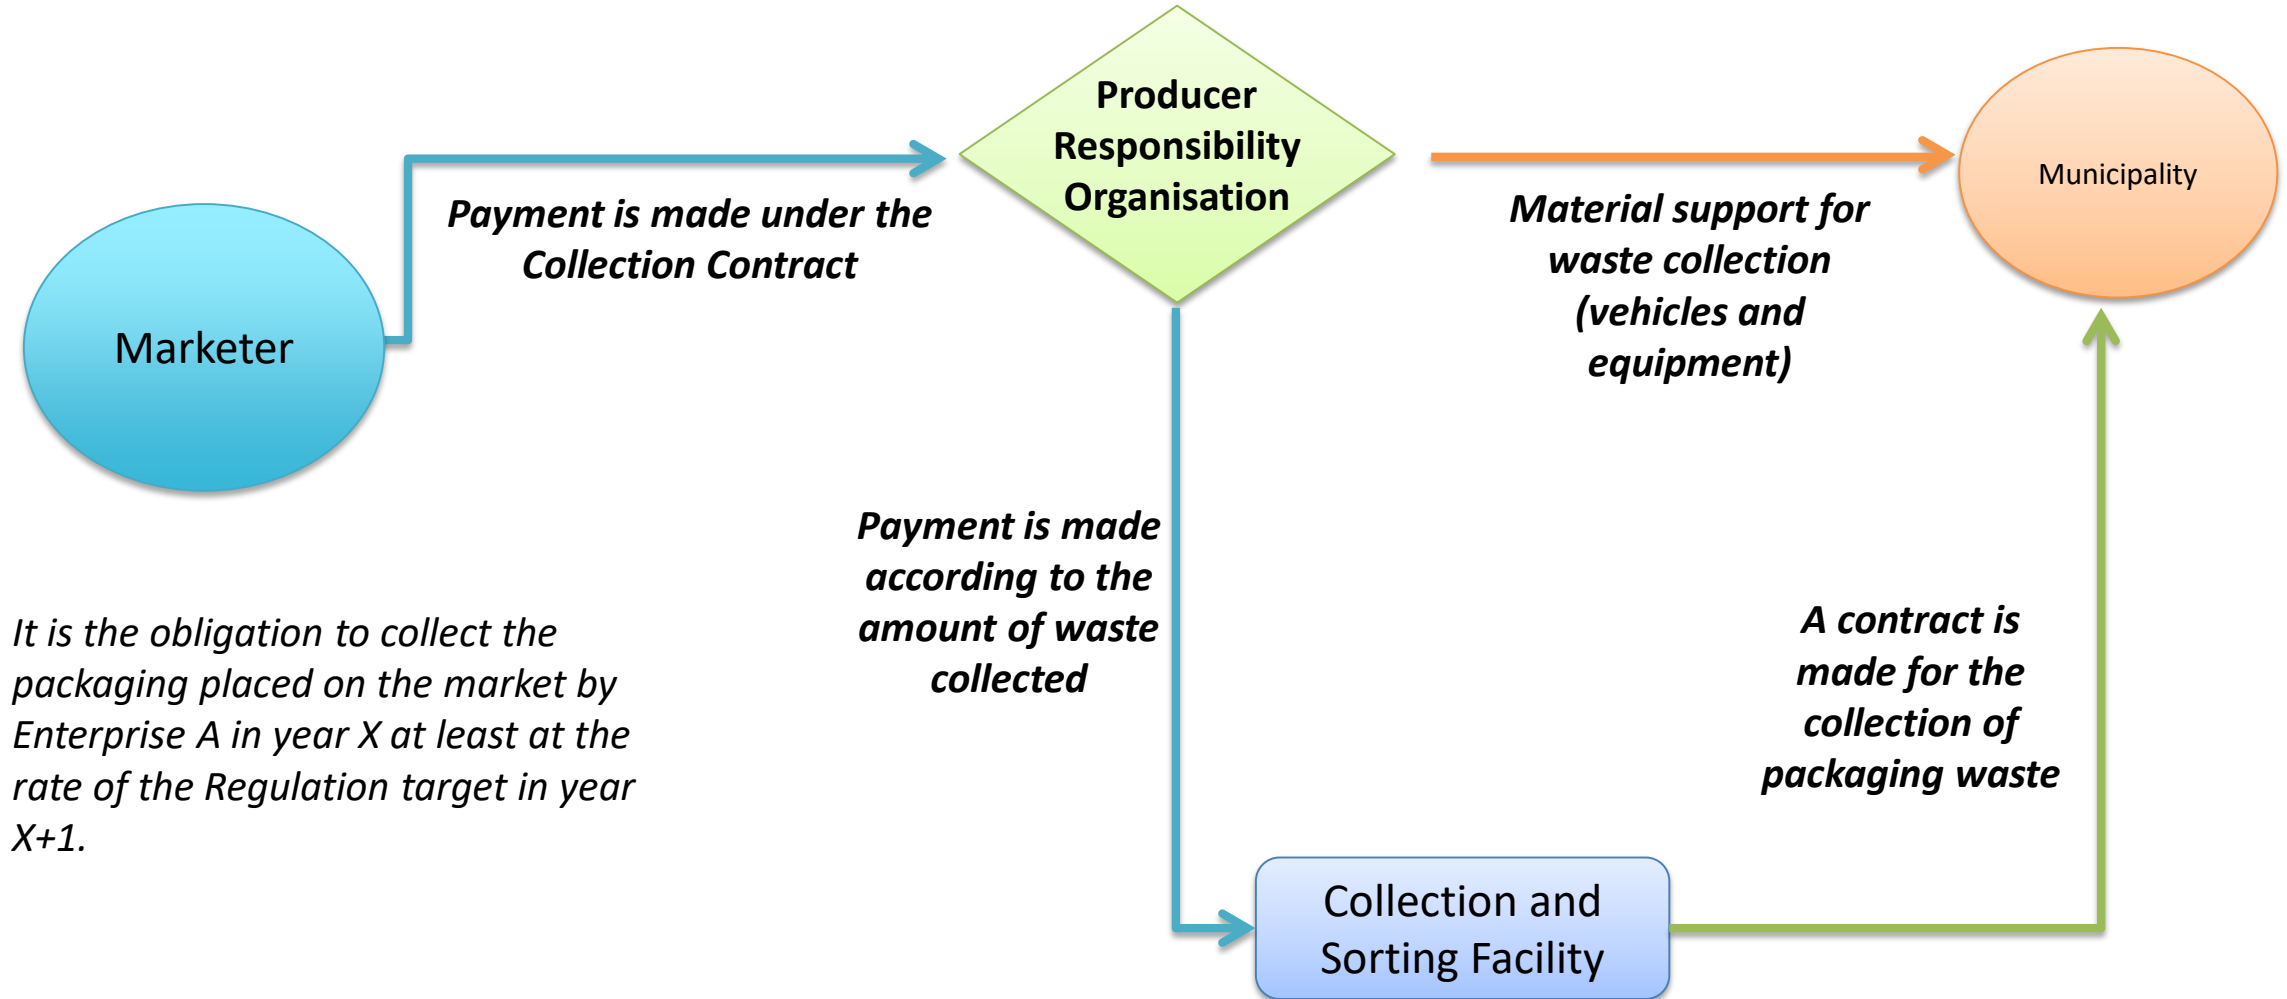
Producer Responsibility Organisation

Municipality

Payment is made under the Collection Contract

Material support for waste collection (vehicles and equipment)

Marketer

Payment is made according to the amount of waste collected

A contract is made for the collection of packaging waste

It is the obligation to collect the packaging placed on the market by Enterprise A in year X at least at the rate of the Regulation target in year X+1.

Collection and Sorting Facility